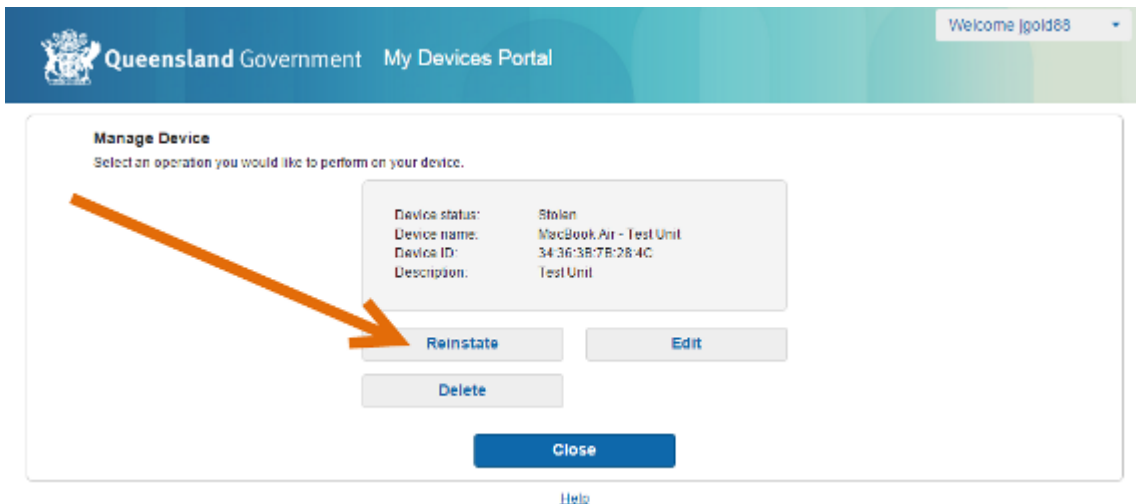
Queensland Government My Devices Portal

Welcome jgold88

Manage Device
Select an operation you would like to perform on your device.

| | |
|---|---|
| Device status: | Stolen |
| Device name: | MacBook Air - Test Unit |
| Device ID: | 34:36:3B:7B:28:4C |
| Description: | Test Unit |

Reinstate

Edit

Delete

Close

Help